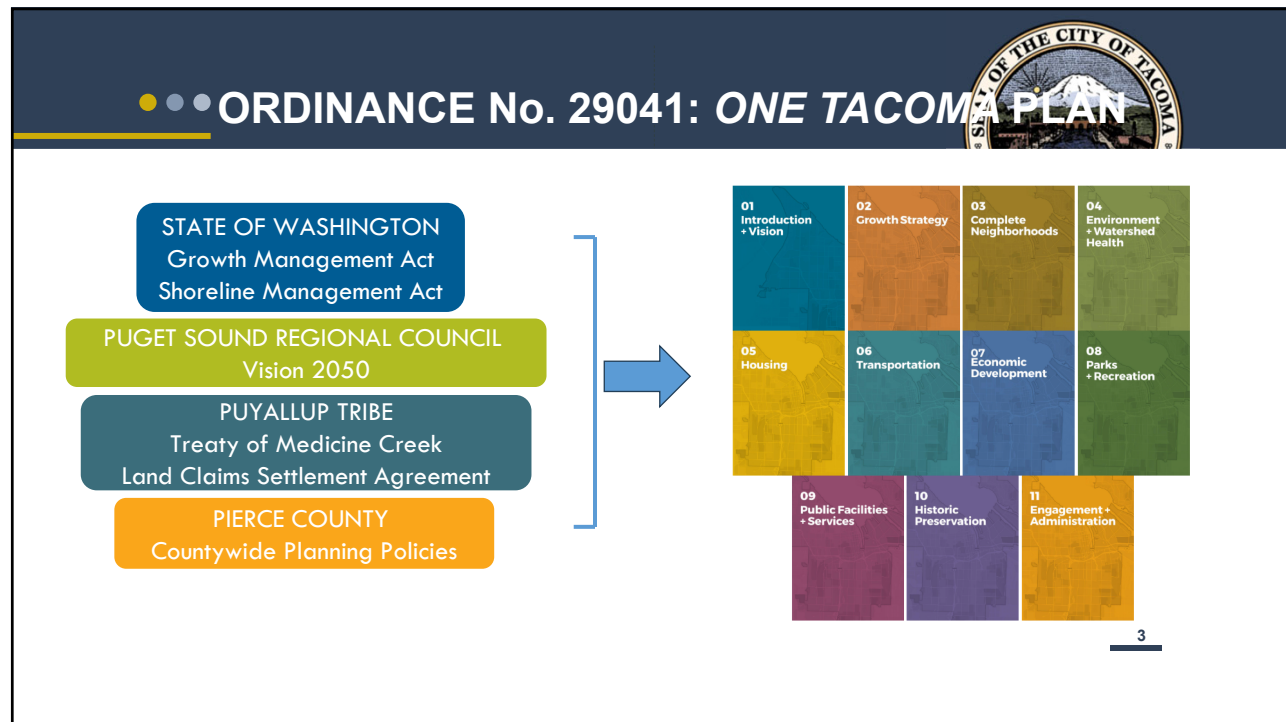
ORDINANCE No. 29041: *ONE TACOMA PLAN*

THE CITY OF TACOMA

STATE OF WASHINGTON
Growth Management Act
Shoreline Management Act

PUGET SOUND REGIONAL COUNCIL
Vision 2050

PUYALLUP TRIBE
Treaty of Medicine Creek
Land Claims Settlement Agreement

PIERCE COUNTY
Countywide Planning Policies

01
Introduction + Vision

02
Growth Strategy

03
Complete Neighborhoods

04
Environment + Watershed Health

05
Housing

06
Transportation

07
Economic Development

08
Parks + Recreation

09
Public Facilities + Services

10
Historic Preservation

11
Engagement + Administration

3